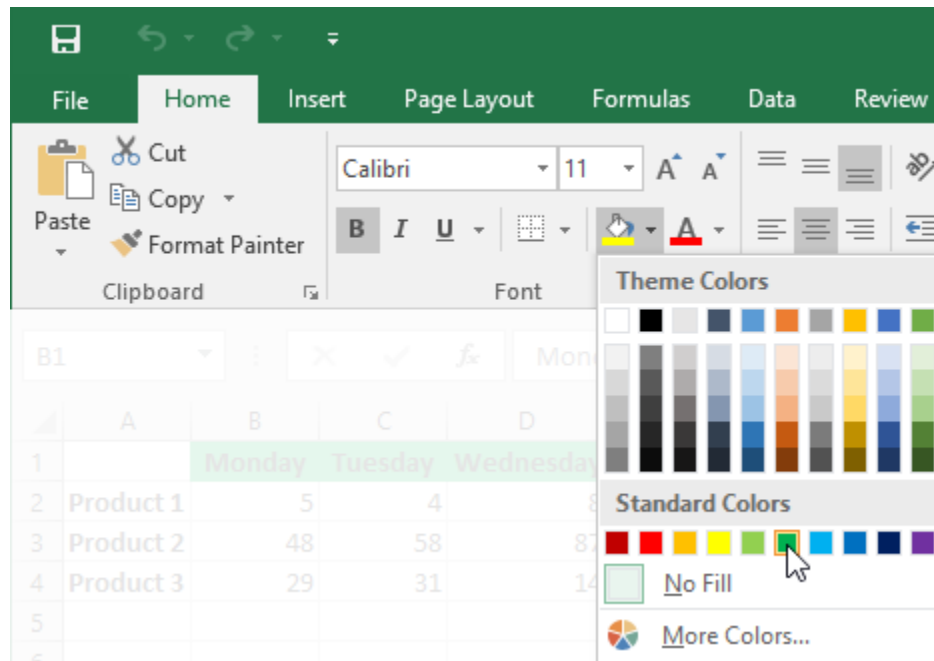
File Home Insert Page Layout Formulas Data Review

Paste
Cut
Copy
Format Painter
Clipboard

Calibri 11
A A
B I U
Font

Theme Colors

Standard Colors

No Fill

More Colors...

B1
Mon

| | A | B | C | D |
|---|---|---|---|---|
| 1 | | Monday | Tuesday | Wednesday |
| 2 | Product 1 | 5 | 4 | 8 |
| 3 | Product 2 | 48 | 58 | 87 |
| 4 | Product 3 | 29 | 31 | 14 |
| 5 | | | | |
| 6 | | | | |